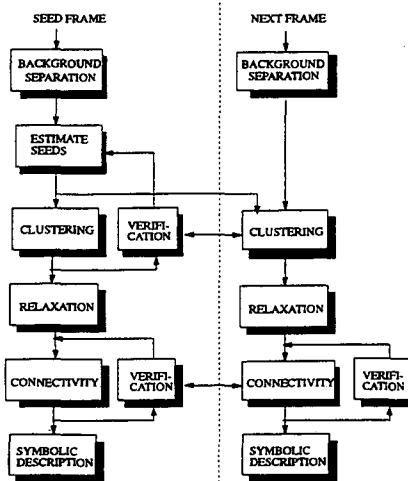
SEED FRAME

BACKGROUND SEPARATION

ESTIMATE SEEDS

CLUSTERING

VERIFICATION

RELAXATION

CONNECTIVITY

VERIFICATION

SYMBOLIC DESCRIPTION

NEXT FRAME

BACKGROUND SEPARATION

CLUSTERING

RELAXATION

CONNECTIVITY

VERIFICATION

SYMBOLIC DESCRIPTION